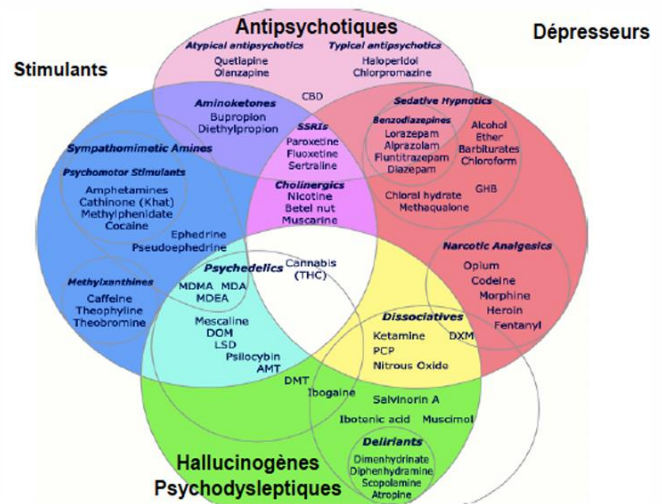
Antipsychotiques

Dépresseurs

Stimulants

Atypical antipsychotics
Quetiapine
Olanzapine

Typical antipsychotics
Haloperidol
Chlorpromazine

CBD

Aminoketones
Bupropion
Diethylpropion

SSRIs
Paroxetine
Fluoxetine
Sertraline

Sedative Hypnotics
Benzodiazepines
Lorazepam
Alprazolam
Flunitrazepam
Diazepam

Alcohol
Ether
Barbiturates
Chloroform

GHB

Chloral hydrate
Methaqualone

Sympathomimetic Amines
Psychomotor Stimulants
Amphetamines
Cathinone (Khat)
Methylphenidate
Cocaine

Cholinergics
Nicotine
Betel nut
Muscarine

Ephedrine
Pseudoephedrine

Narcotic Analgesics
Opium
Codeine
Morphine
Heroin
Fentanyl

Methylxanthines
Caffeine
Theophyline
Theobromine

Psychedelics
MDMA MDA
MDEA

Cannabis
(THC)

Mescaline
DOM
LSD
Psilocybin
AMT

Dissociatives
Ketamine
PCP
Nitrous Oxide

DXM

DMT
Ibogaine

Salvinorin A
Ibotenic acid
Muscimol

Deliriants
Dimenhydrinate
Diphenhydramine
Scopolamine
Atropine

Hallucinogènes
Psychodysleptiques